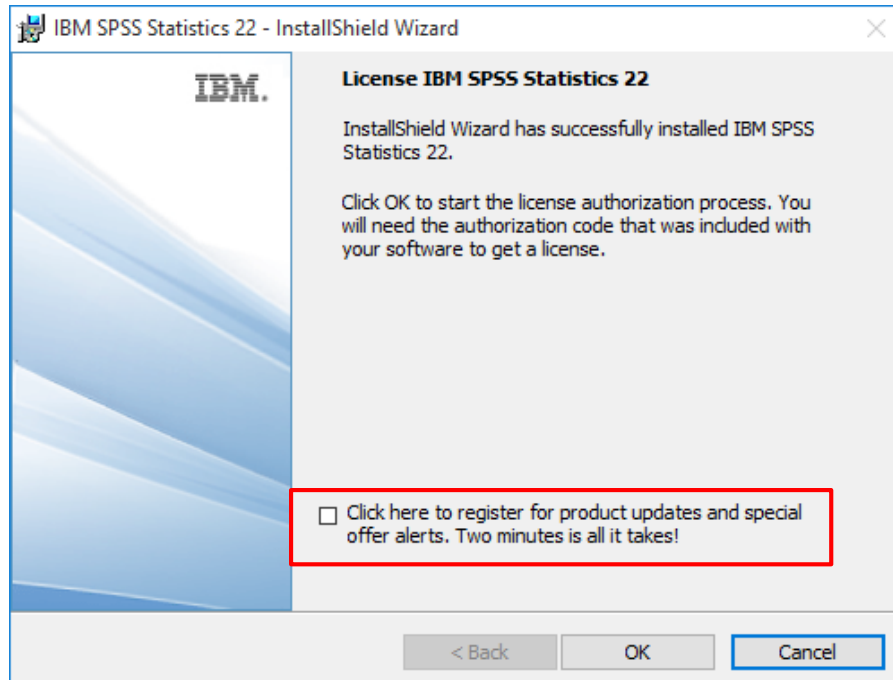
IBM SPSS Statistics 22 - InstallShield Wizard

IBM.

License IBM SPSS Statistics 22

InstallShield Wizard has successfully installed IBM SPSS Statistics 22.

Click OK to start the license authorization process. You will need the authorization code that was included with your software to get a license.

Click here to register for product updates and special offer alerts. Two minutes is all it takes!

< Back

OK

Cancel